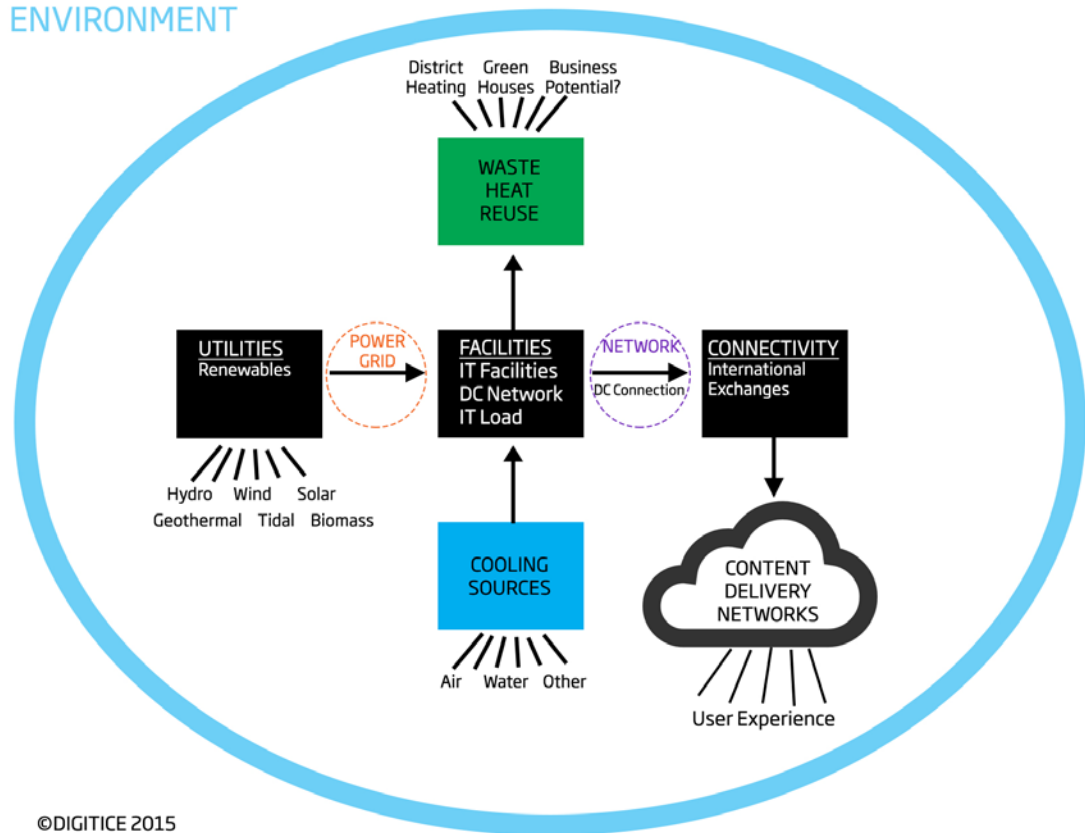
ENVIRONMENT

District Heating
Green Houses
Business Potential?

WASTE HEAT REUSE

UTILITIES
Renewables

POWER GRID

FACILITIES
IT Facilities
DC Network
IT Load

NETWORK
DC Connection

CONNECTIVITY
International Exchanges

Hydro
Wind
Solar
Geothermal
Tidal
Biomass

COOLING SOURCES

Air
Water
Other

CONTENT DELIVERY NETWORKS

User Experience

©DIGITICE 2015